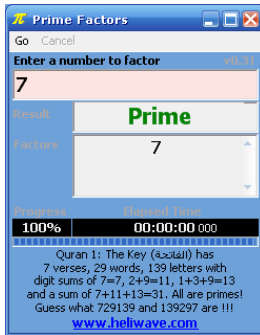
π Prime Factors

Go Cancel

Enter a number to factor v0.31

7

Result Prime

Factors 7

Progress Elapsed Time

100% 00:00:00 000

Quran 1: The Key (الفاتحة) has 7 verses, 29 words, 139 letters with digit sums of 7=7, 2+9=11, 1+3+9=13 and a sum of 7+11+13=31. All are primes! Guess what 729139 and 139297 are !!!

www.heliwave.com